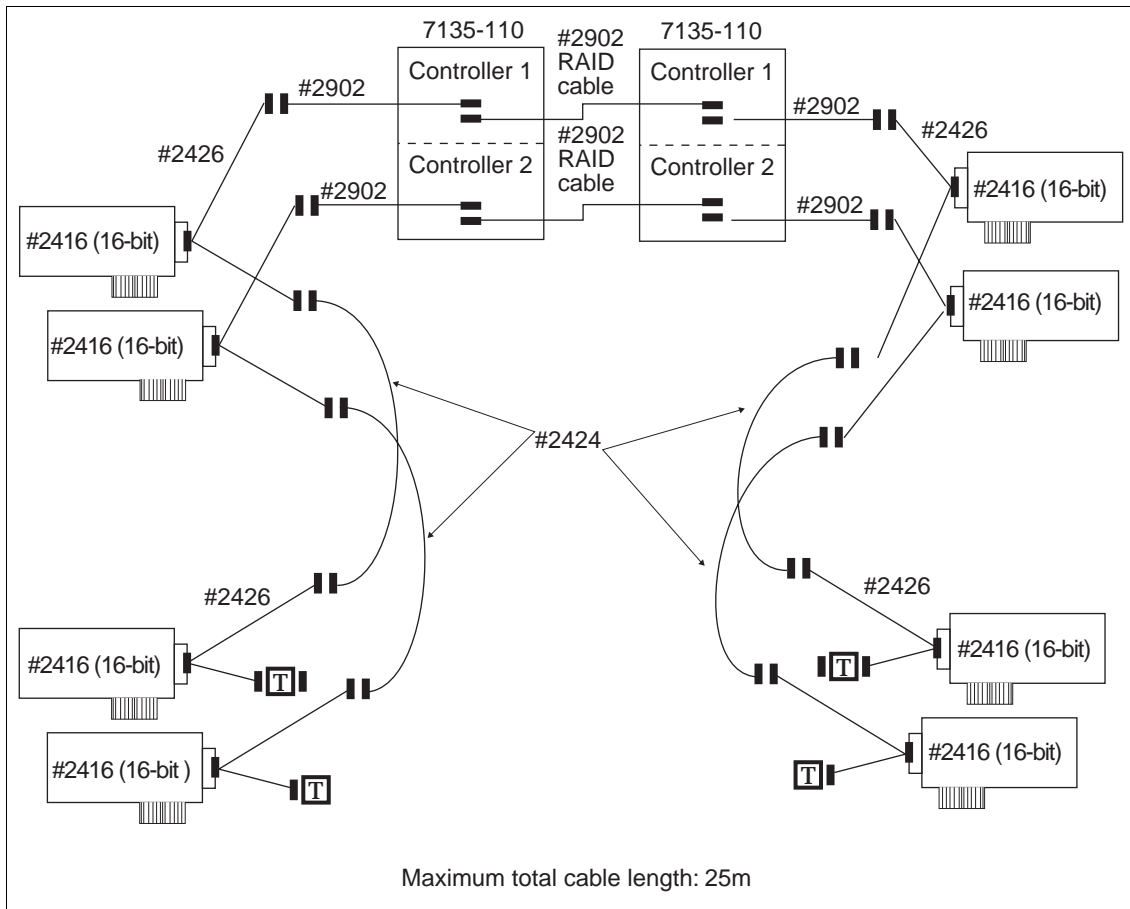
7135-110

Controller 1

Controller 2

#2902 RAID cable

#2902 RAID cable

7135-110

Controller 1

Controller 2

#2902

#2426

#2902

#2416 (16-bit)

#2416 (16-bit)

#2902

#2426

#2902

#2416 (16-bit)

#2416 (16-bit)

#2424

#2426

#2416 (16-bit)

T

#2416 (16-bit )

T

#2426

T

#2416 (16-bit)

T

#2416 (16-bit)

Maximum total cable length: 25m